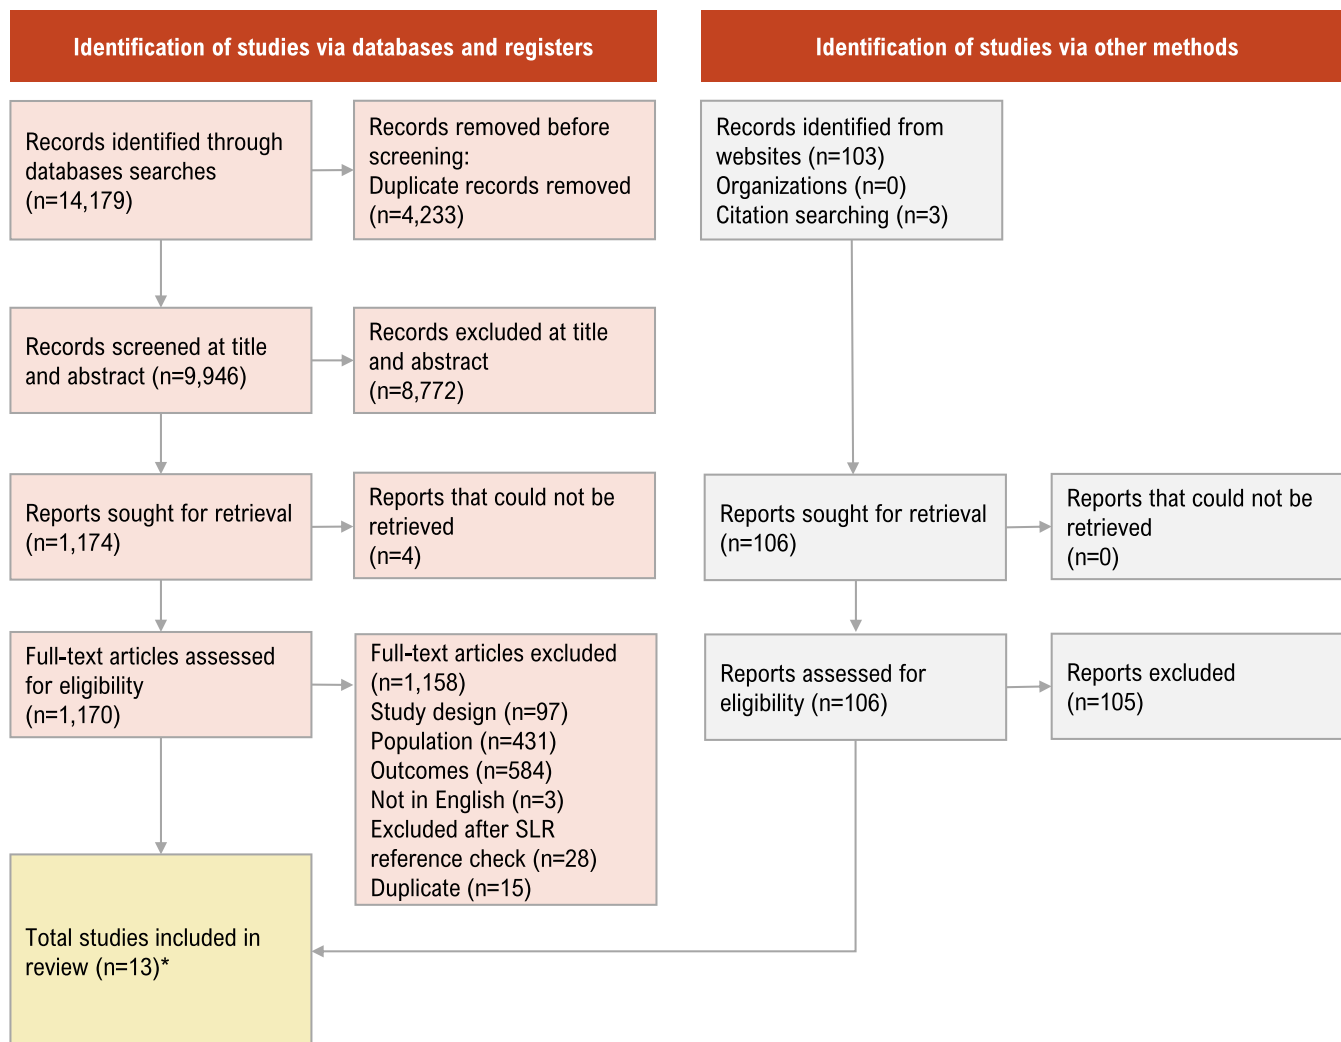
Identification of studies via databases and registers

Identification of studies via other methods

Records identified through databases searches (n=14,179)

Records removed before screening:
Duplicate records removed (n=4,233)

Records identified from websites (n=103)
Organizations (n=0)
Citation searching (n=3)

Records screened at title and abstract (n=9,946)

Records excluded at title and abstract (n=8,772)

Reports sought for retrieval (n=1,174)

Reports that could not be retrieved (n=4)

Reports sought for retrieval (n=106)

Reports that could not be retrieved (n=0)

Full-text articles assessed for eligibility (n=1,170)

Full-text articles excluded (n=1,158)
Study design (n=97)
Population (n=431)
Outcomes (n=584)
Not in English (n=3)
Excluded after SLR reference check (n=28)
Duplicate (n=15)

Reports assessed for eligibility (n=106)

Reports excluded (n=105)

Total studies included in review (n=13)*